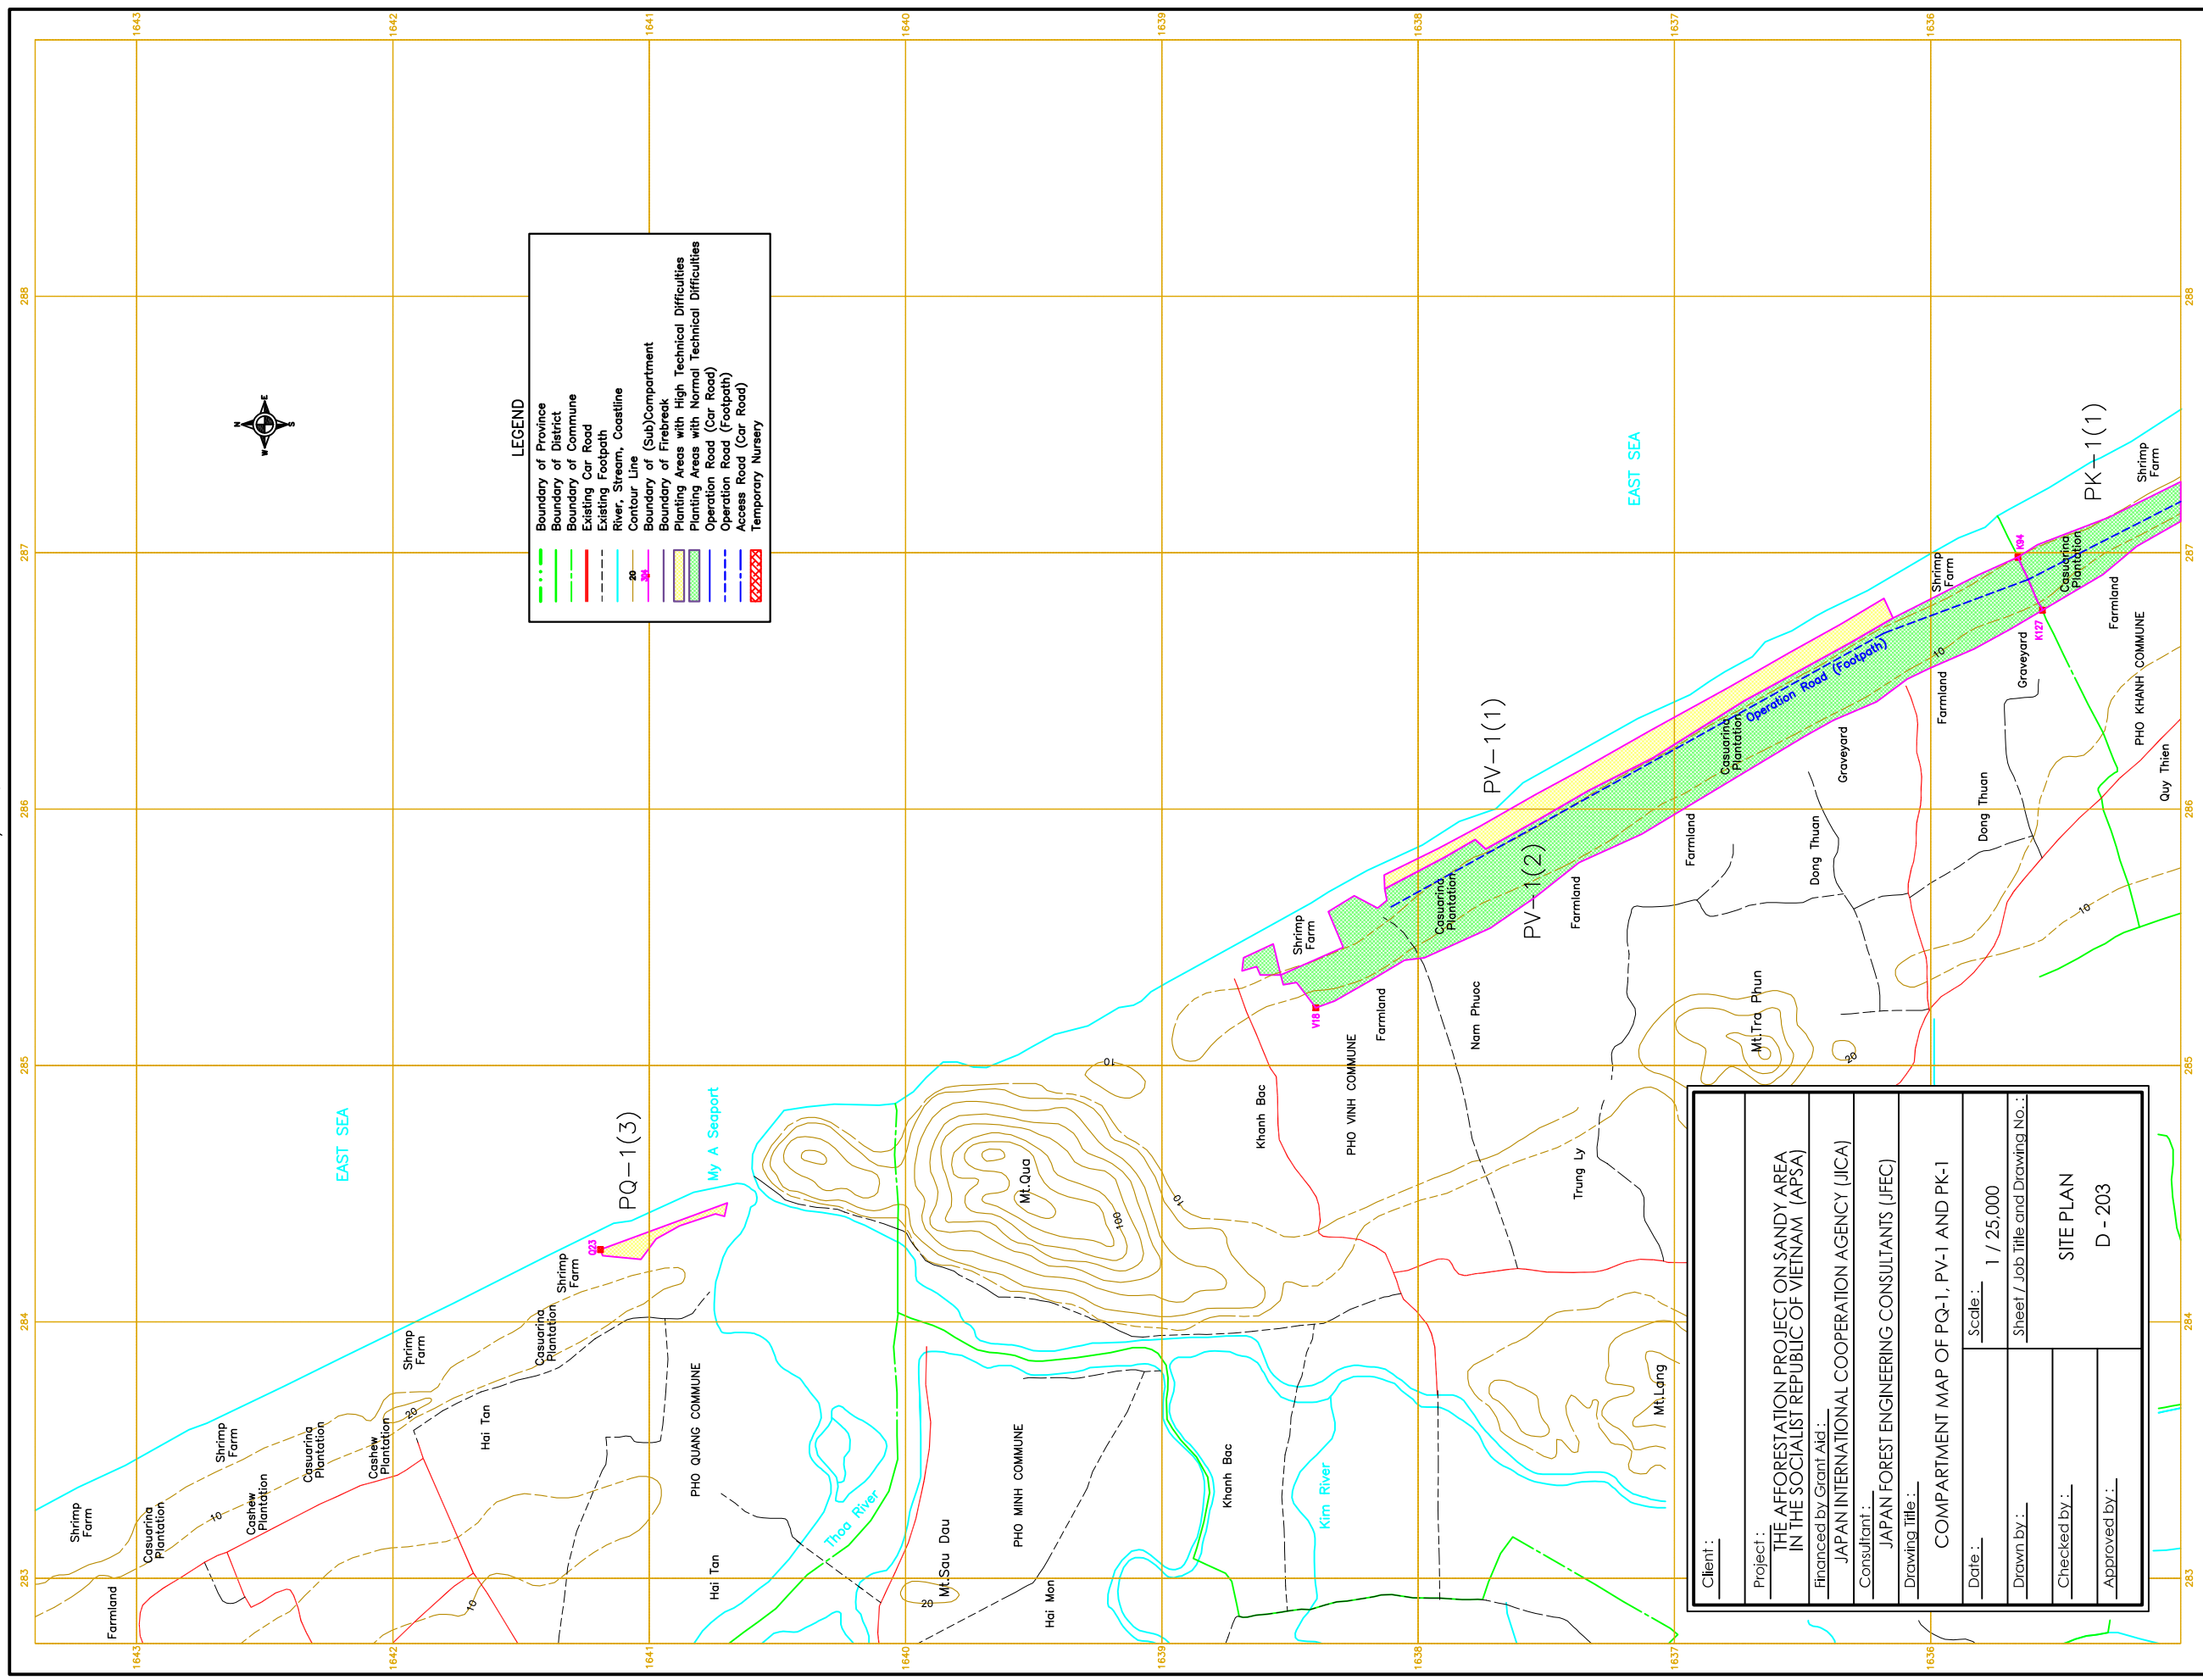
LEGEND
Boundary of Province
Boundary of District
Boundary of Commune
Existing Car Road
Existing Footpath
River, Stream, Coastline
Contour Line
Boundary of (Sub)Compartment
Boundary of Firebreak
Planting Areas with High Technical Difficulties
Planting Areas with Normal Technical Difficulties
Operation Road (Car Road)
Operation Road (Footpath)
Access Road (Car Road)
Temporary Nursery

1643 1642 1641 1640 1639 1638 1637 1636
288 287 286 285 284 283

EAST SEA
EAST SEA
PK—1(1)
PV—1(1)
PV—1(2)
PQ—1(3)
Operation Road (Footpath)
Shrimp Farm
Casuarina Plantation
Farmland
Graveyard
PHO KHANH COMMUNE
Quy Thien
Dong Thuan
Mt.Tra Phun
Nam Phuoc
PHO VINH COMMUNE
Khanh Bac
Trung Ly
My A Seaport
Mt.Qua
Hai Tan
PHO QUANG COMMUNE
Cashew Plantation
Thoa River
Mt.Sau Dau
PHO MINH COMMUNE
Hai Mon
Kim River
Mt.Lang
10
20
100

Client :
Project :
THE AFFORESTATION PROJECT ON SANDY AREA IN THE SOCIALIST REPUBLIC OF VIETNAM (APSA)
Financed by Grant Aid :
JAPAN INTERNATIONAL COOPERATION AGENCY (JICA)
Consultant :
JAPAN FOREST ENGINEERING CONSULTANTS (JFEC)
Drawing Title :
COMPARTMENT MAP OF PQ-1, PV-1 AND PK-1
Scale :
1 / 25,000
Date :
Sheet / Job Title and Drawing No. :
SITE PLAN
D - 203
Drawn by :
Checked by :
Approved by :